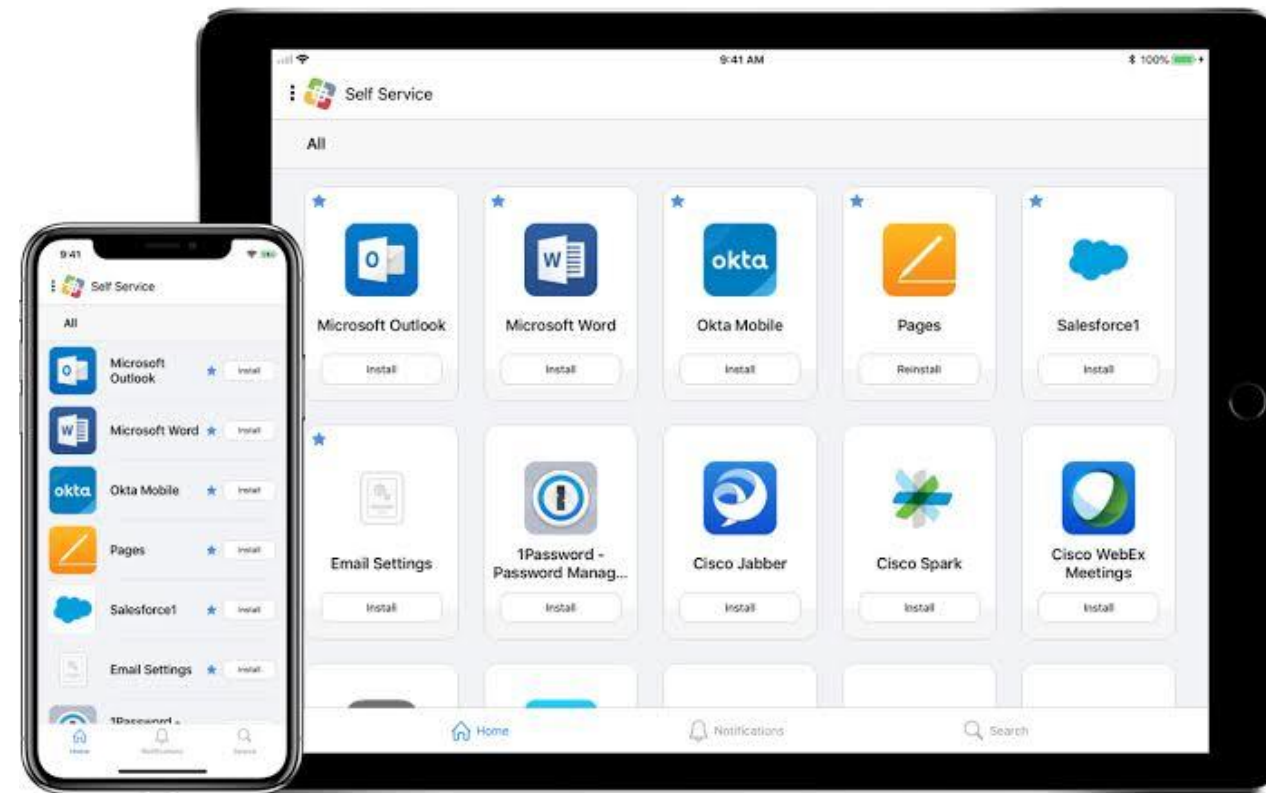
9:41 AM

100%

Self Service

All

Microsoft Outlook

Install

Microsoft Word

Install

okta

Okta Mobile

Install

Pages

Reinstall

Salesforce1

Install

Email Settings

Install

1Password - Password Manag...

Install

Cisco Jabber

Install

Cisco Spark

Install

Cisco WebEx Meetings

Install

Home

Notifications

Search

9:41

Self Service

All

Microsoft Outlook

Install

Microsoft Word

Install

okta

Okta Mobile

Install

Pages

Install

Salesforce1

Install

Email Settings

Install

1Password -

Home

Notifications

Search